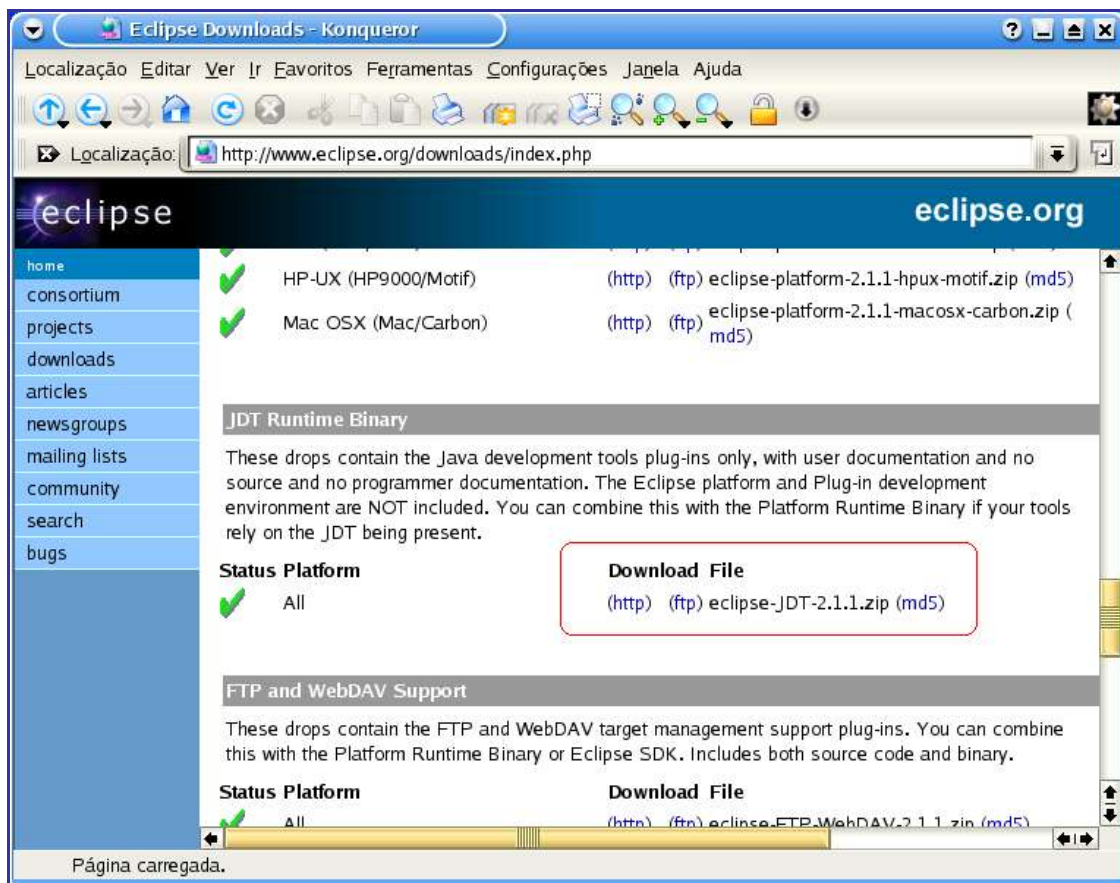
Eclipse Downloads - Konqueror

Localização Editar Ver Ir Favoritos Ferramentas Configurações Janela Ajuda

Localização: http://www.eclipse.org/downloads/index.php

eclipse

eclipse.org

home
consortium
projects
downloads
articles
newsgroups
mailing lists
community
search
bugs

HP-UX (HP9000/Motif) (http) (ftp) eclipse-platform-2.1.1-hpux-motif.zip (md5)

Mac OSX (Mac/Carbon) (http) (ftp) eclipse-platform-2.1.1-macosx-carbon.zip (md5)

JDT Runtime Binary

These drops contain the Java development tools plug-ins only, with user documentation and no source and no programmer documentation. The Eclipse platform and Plug-in development environment are NOT included. You can combine this with the Platform Runtime Binary if your tools rely on the JDT being present.

| Status | Platform | Download | File |
|---|---|---|---|
| | All | (http) | (ftp) eclipse-JDT-2.1.1.zip (md5) |

FTP and WebDAV Support

These drops contain the FTP and WebDAV target management support plug-ins. You can combine this with the Platform Runtime Binary or Eclipse SDK. Includes both source code and binary.

| Status | Platform | Download | File |
|---|---|---|---|
| | All | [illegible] | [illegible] |

Página carregada.